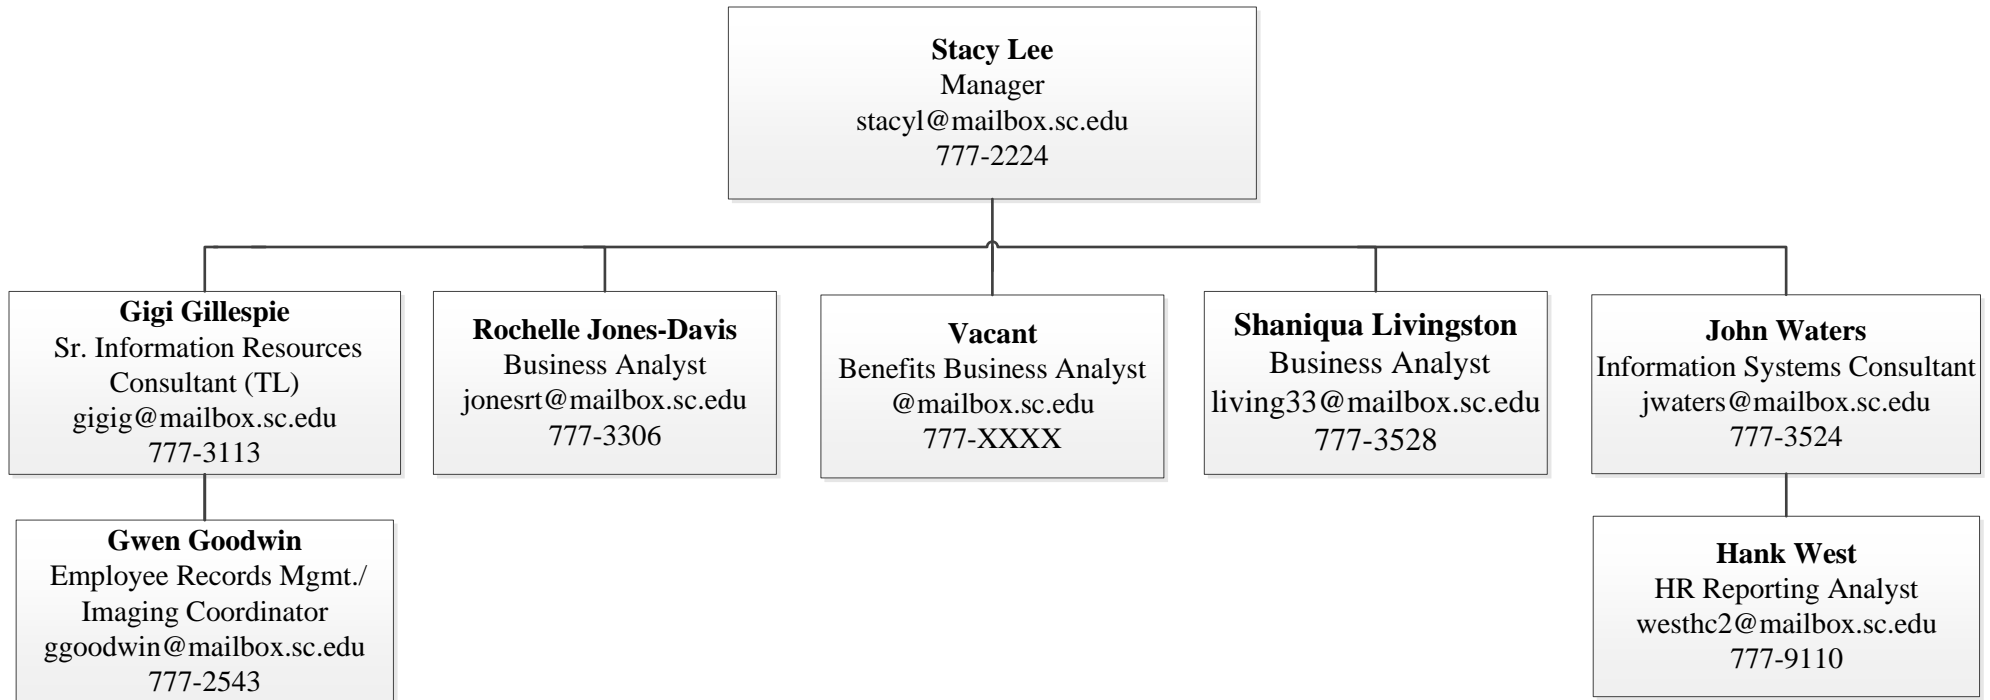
**Stacy Lee**
Manager
stacyl@mailbox.sc.edu
777-2224

**Gigi Gillespie**
Sr. Information Resources Consultant (TL)
gigig@mailbox.sc.edu
777-3113

**Gwen Goodwin**
Employee Records Mgmt./ Imaging Coordinator
ggoodwin@mailbox.sc.edu
777-2543

**Rochelle Jones-Davis**
Business Analyst
jonesrt@mailbox.sc.edu
777-3306

**Vacant**
Benefits Business Analyst
@mailbox.sc.edu
777-XXXX

**Shaniqua Livingston**
Business Analyst
living33@mailbox.sc.edu
777-3528

**John Waters**
Information Systems Consultant
jwaters@mailbox.sc.edu
777-3524

**Hank West**
HR Reporting Analyst
westhc2@mailbox.sc.edu
777-9110